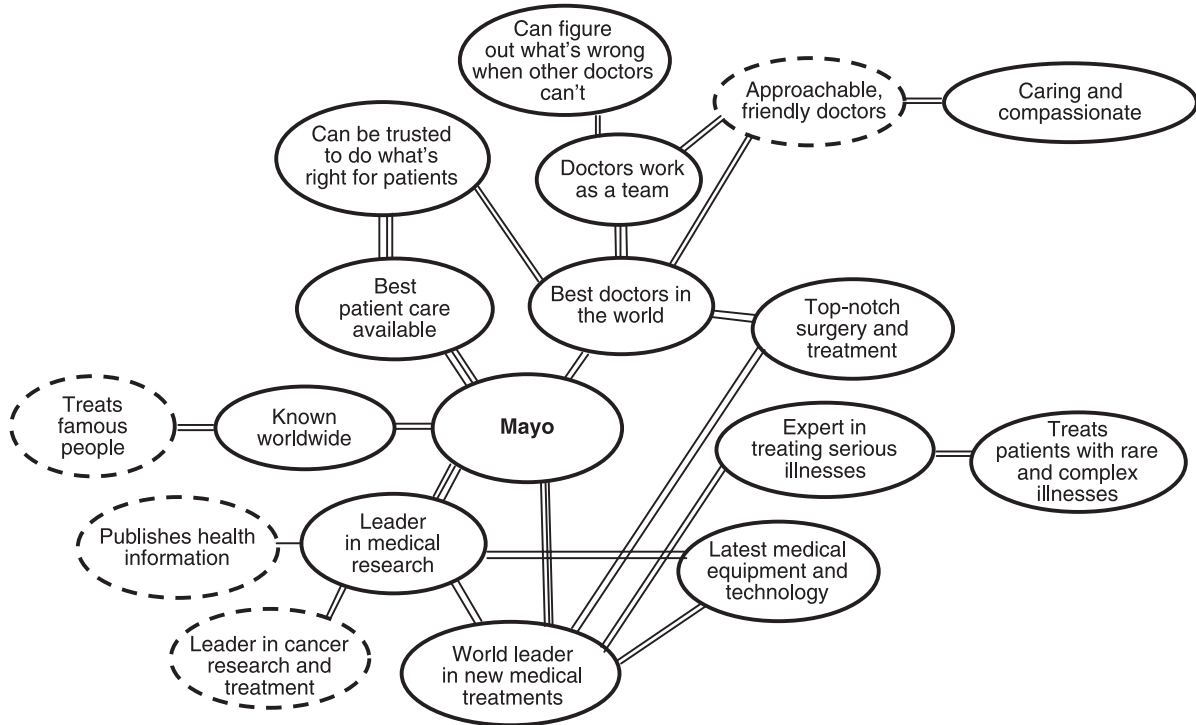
Can figure out what's wrong when other doctors can't

Approachable, friendly doctors

Caring and compassionate

Can be trusted to do what's right for patients

Doctors work as a team

Best patient care available

Best doctors in the world

Top-notch surgery and treatment

Treats famous people

Known worldwide

Mayo

Expert in treating serious illnesses

Treats patients with rare and complex illnesses

Publishes health information

Leader in medical research

Latest medical equipment and technology

Leader in cancer research and treatment

World leader in new medical treatments